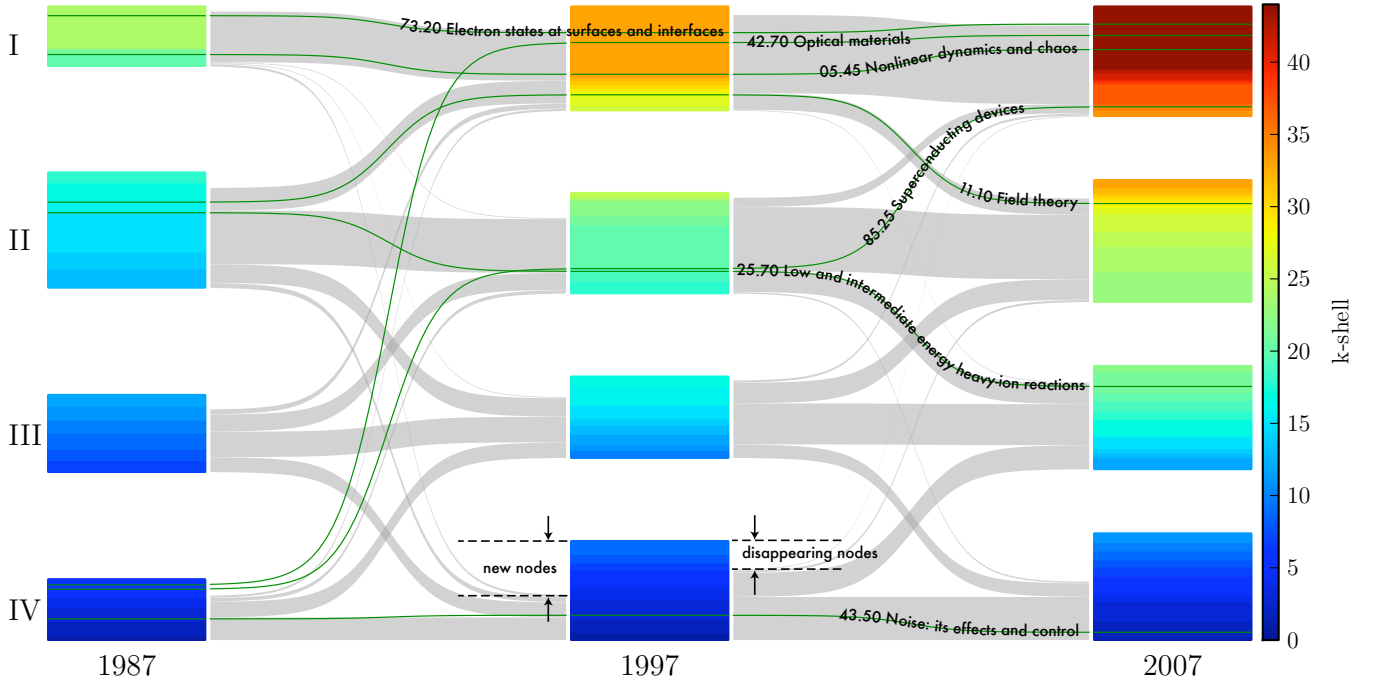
I

II

III

IV

1987

1997

2007

73.20 Electron states at surfaces and interfaces

42.70 Optical materials

05.45 Nonlinear dynamics and chaos

85.25 Superconducting devices

11.10 Field theory

25.70 Low and intermediate energy heavy-ion reactions

new nodes

disappearing nodes

43.50 Noise: its effects and control

k-shell

0
5
10
15
20
25
30
35
40